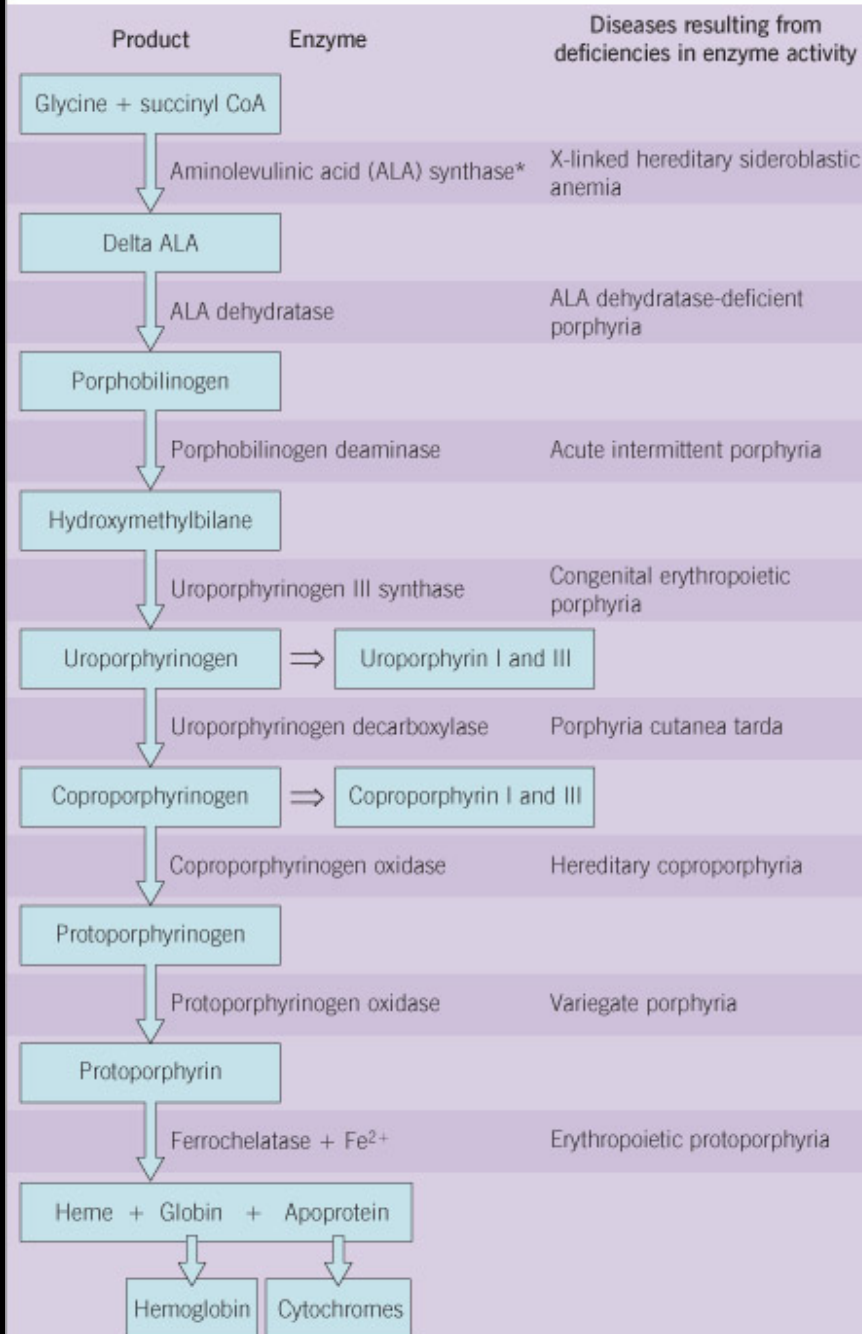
Product

Enzyme

Diseases resulting from deficiencies in enzyme activity

Glycine + succinyl CoA

Aminolevulinic acid (ALA) synthase*

X-linked hereditary sideroblastic anemia

Delta ALA

ALA dehydratase

ALA dehydratase-deficient porphyria

Porphobilinogen

Porphobilinogen deaminase

Acute intermittent porphyria

Hydroxymethylbilane

Uroporphyrinogen III synthase

Congenital erythropoietic porphyria

Uroporphyrinogen ⇒ Uroporphyrin I and III

Uroporphyrinogen decarboxylase

Porphyria cutanea tarda

Coproporphyrinogen ⇒ Coproporphyrin I and III

Coproporphyrinogen oxidase

Hereditary coproporphyria

Protoporphyrinogen

Protoporphyrinogen oxidase

Variegate porphyria

Protoporphyrin

Ferrochelatase + $Fe^{2+}$

Erythropoietic protoporphyria

Heme + Globin + Apoprotein

Hemoglobin

Cytochromes